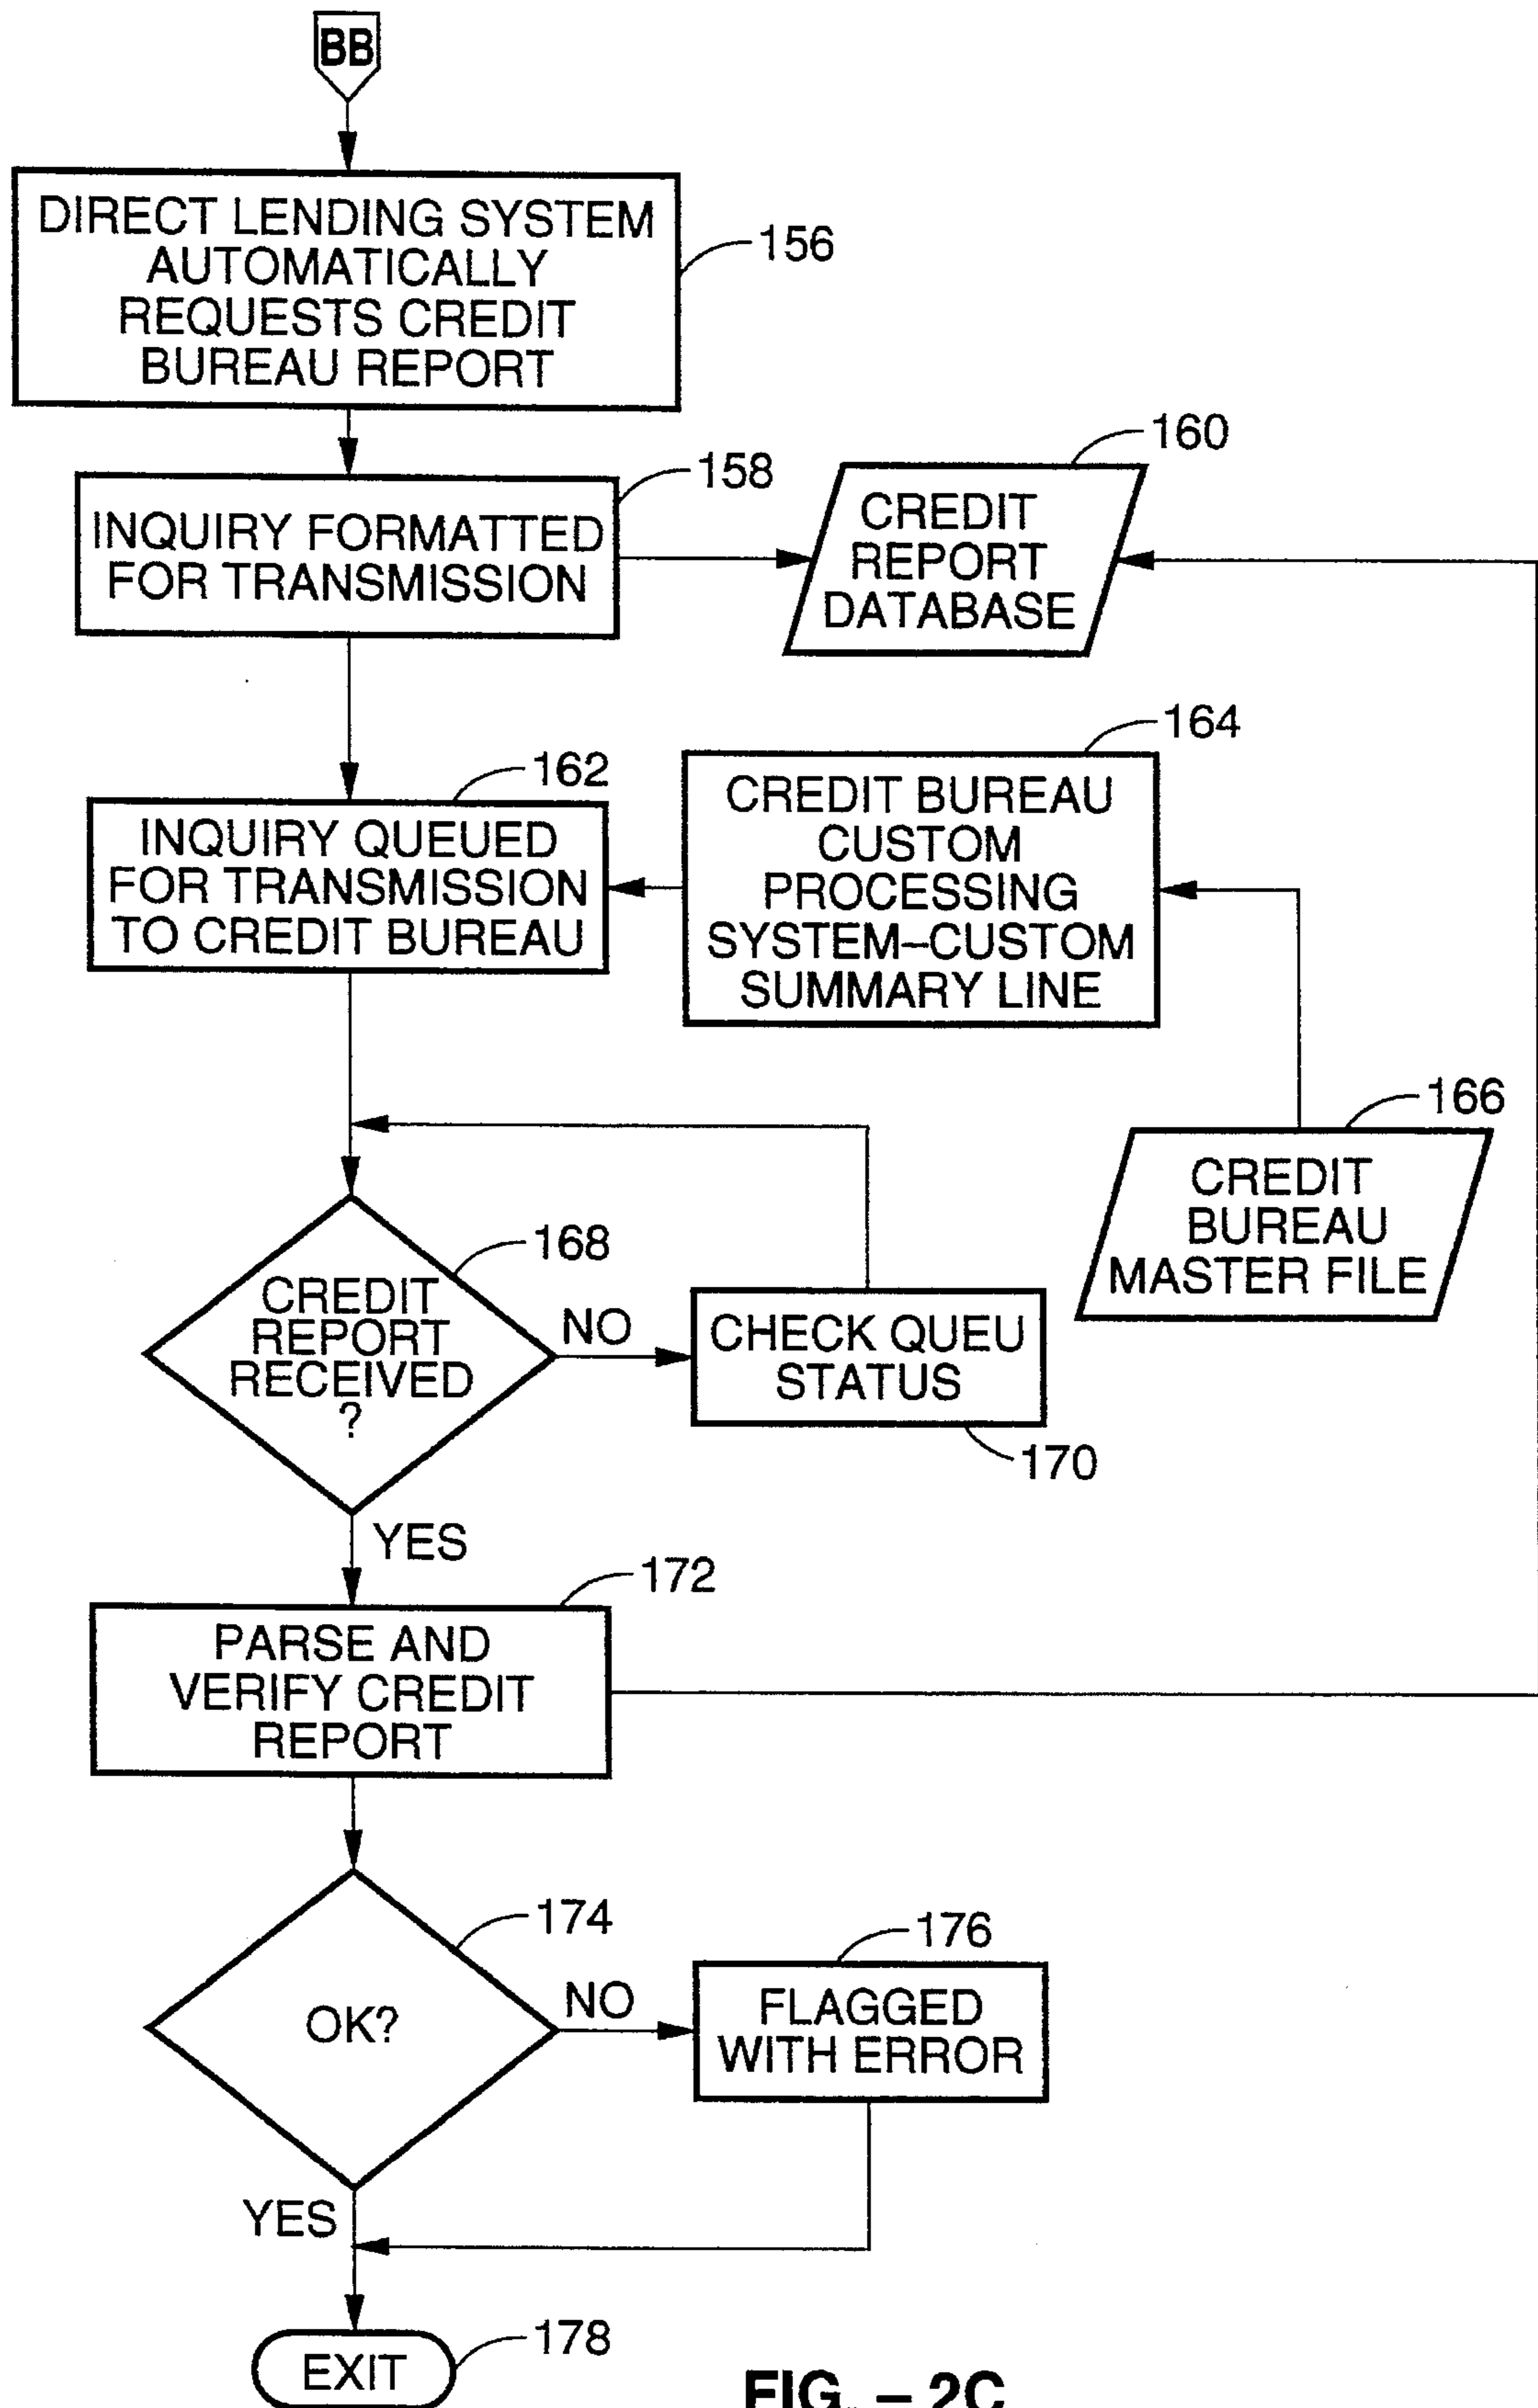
BB

DIRECT LENDING SYSTEM AUTOMATICALLY REQUESTS CREDIT BUREAU REPORT

156

INQUIRY FORMATTED FOR TRANSMISSION

158

CREDIT REPORT DATABASE

160

164

CREDIT BUREAU CUSTOM PROCESSING SYSTEM–CUSTOM SUMMARY LINE

162

INQUIRY QUEUED FOR TRANSMISSION TO CREDIT BUREAU

166

CREDIT BUREAU MASTER FILE

168

CREDIT REPORT RECEIVED ?

NO

CHECK QUEU STATUS

170

YES

172

PARSE AND VERIFY CREDIT REPORT

174

OK?

NO

176

FLAGGED WITH ERROR

YES

EXIT

178

FIG. – 2C